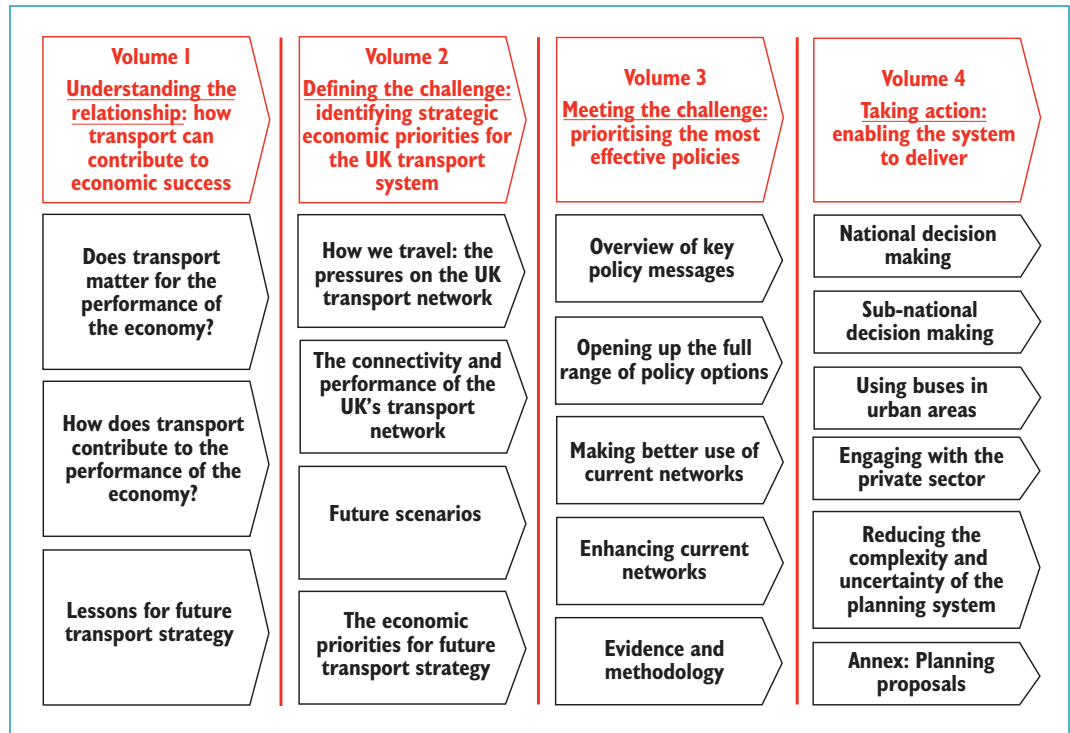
Volume 1

Understanding the relationship: how transport can contribute to economic success

Does transport matter for the performance of the economy?

How does transport contribute to the performance of the economy?

Lessons for future transport strategy

Volume 2

Defining the challenge: identifying strategic economic priorities for the UK transport system

How we travel: the pressures on the UK transport network

The connectivity and performance of the UK's transport network

Future scenarios

The economic priorities for future transport strategy

Volume 3

Meeting the challenge: prioritising the most effective policies

Overview of key policy messages

Opening up the full range of policy options

Making better use of current networks

Enhancing current networks

Evidence and methodology

Volume 4

Taking action: enabling the system to deliver

National decision making

Sub-national decision making

Using buses in urban areas

Engaging with the private sector

Reducing the complexity and uncertainty of the planning system

Annex: Planning proposals